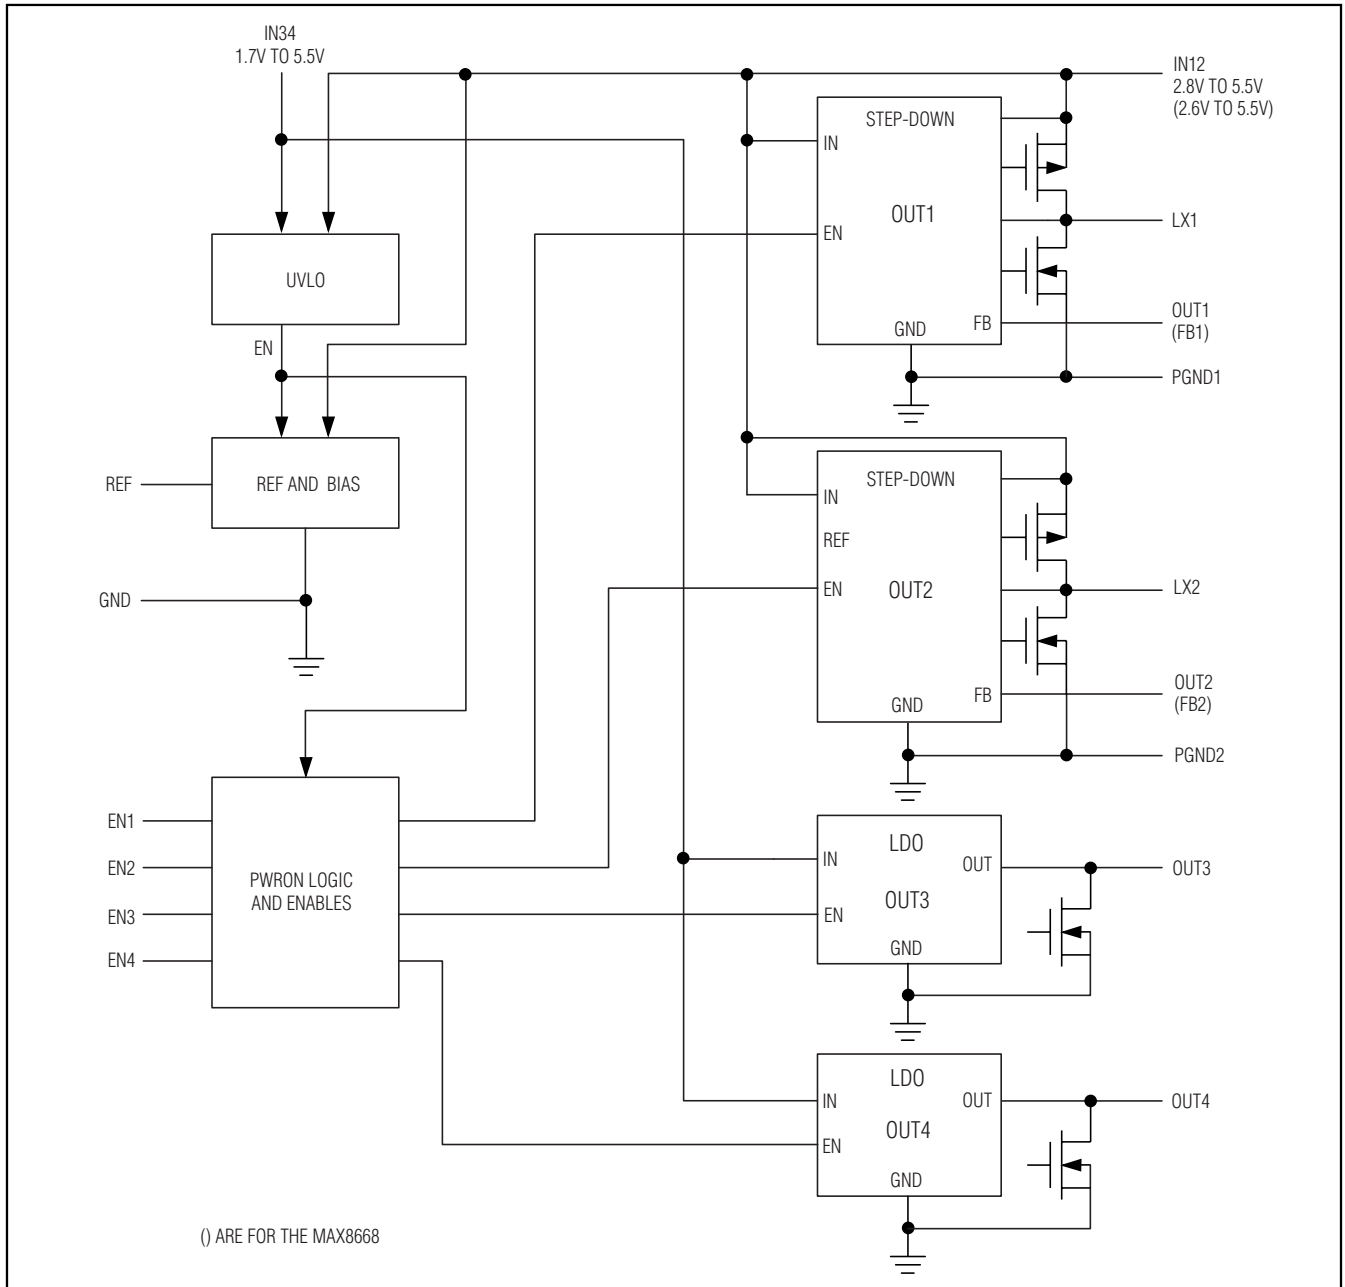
IN34
1.7V TO 5.5V

IN12
2.8V TO 5.5V
(2.6V TO 5.5V)

STEP-DOWN
IN
OUT1
EN
GND
FB

LX1

OUT1
(FB1)

PGND1

UVLO

EN

REF

REF AND BIAS

GND

STEP-DOWN
IN
REF
EN
OUT2
GND
FB

LX2

OUT2
(FB2)

PGND2

EN1
EN2
EN3
EN4

PWRON LOGIC
AND ENABLES

LDO
IN
OUT
OUT3
EN
GND

OUT3

LDO
IN
OUT
OUT4
EN
GND

OUT4

() ARE FOR THE MAX8668